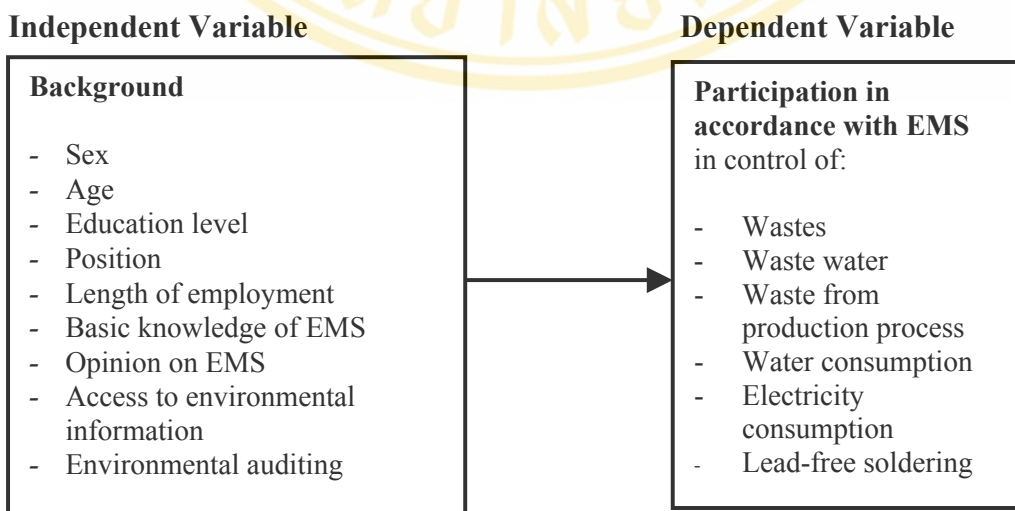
Independent Variable

Dependent Variable

Background

- Sex
- Age
- Education level
- Position
- Length of employment
- Basic knowledge of EMS
- Opinion on EMS
- Access to environmental information
- Environmental auditing

Participation in accordance with EMS in control of:

- Wastes
- Waste water
- Waste from production process
- Water consumption
- Electricity consumption
- Lead-free soldering